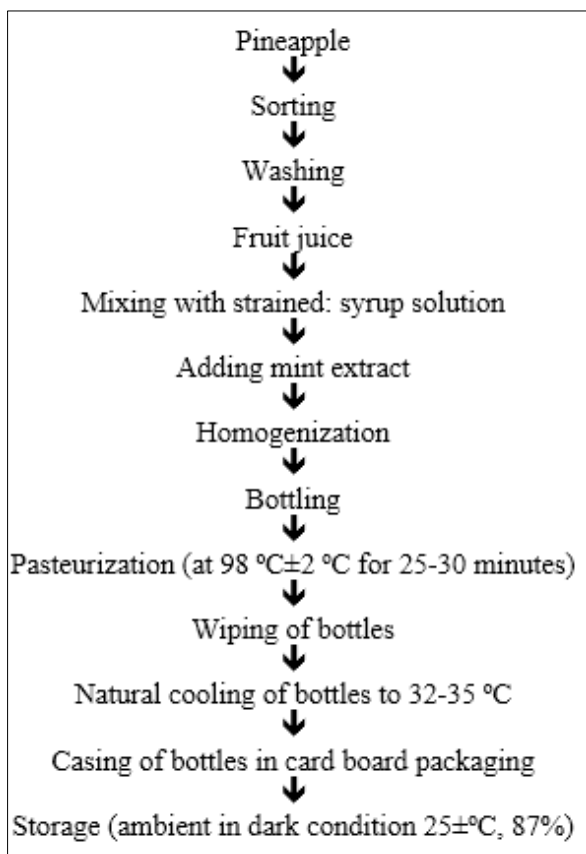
Pineapple

Sorting

Washing

Fruit juice

Mixing with strained: syrup solution

Adding mint extract

Homogenization

Bottling

Pasteurization (at 98 ºC±2 ºC for 25-30 minutes)

Wiping of bottles

Natural cooling of bottles to 32-35 ºC

Casing of bottles in card board packaging

Storage (ambient in dark condition 25±ºC, 87%)